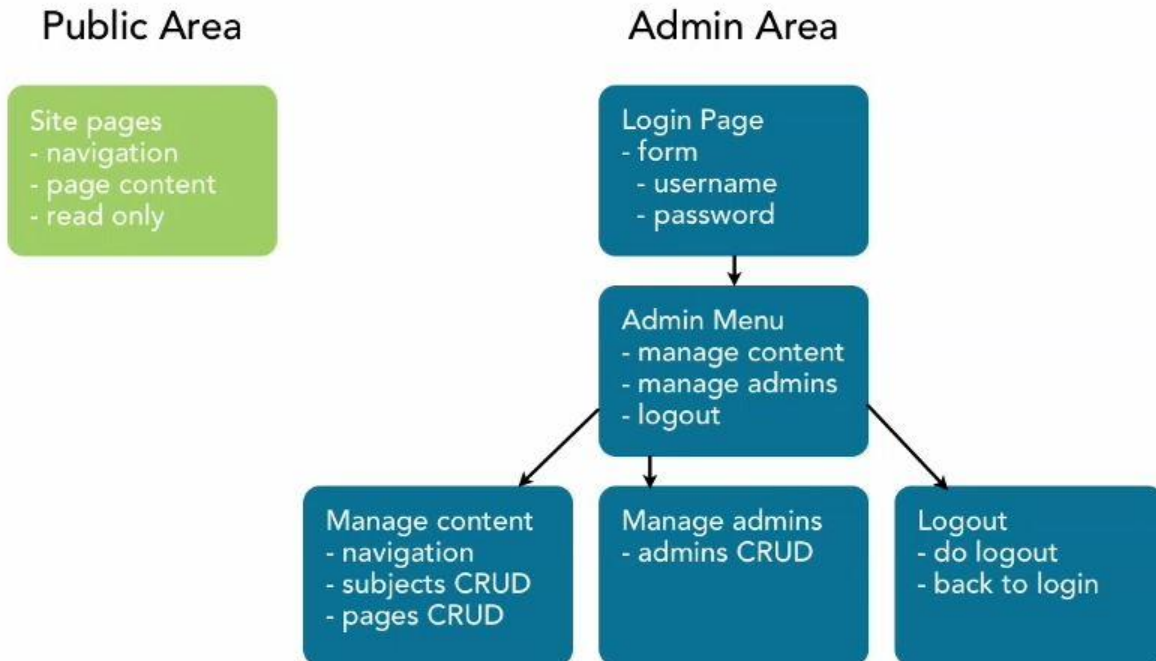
Public Area

Site pages
- navigation
- page content
- read only

Admin Area

Login Page
- form
- username
- password

Admin Menu
- manage content
- manage admins
- logout

Manage content
- navigation
- subjects CRUD
- pages CRUD

Manage admins
- admins CRUD

Logout
- do logout
- back to login